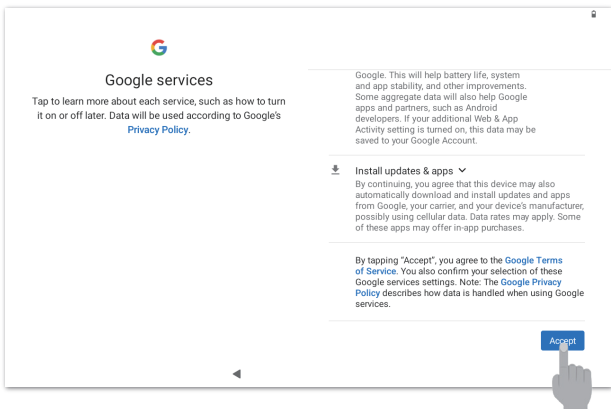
G

Google services

Tap to learn more about each service, such as how to turn it on or off later. Data will be used according to Google's Privacy Policy.

Google. This will help battery life, system and app stability, and other improvements. Some aggregate data will also help Google apps and partners, such as Android developers. If your additional Web & App Activity setting is turned on, this data may be saved to your Google Account.

Install updates & apps

By continuing, you agree that this device may also automatically download and install updates and apps from Google, your carrier, and your device's manufacturer, possibly using cellular data. Data rates may apply. Some of these apps may offer in-app purchases.

By tapping "Accept", you agree to the Google Terms of Service. You also confirm your selection of these Google services settings. Note: The Google Privacy Policy describes how data is handled when using Google services.

Accept